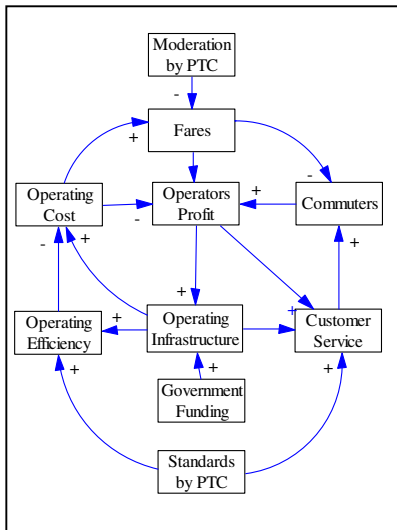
Moderation by PTC

-

Fares

+

-

Operating Cost

-

Operators Profit

+

Commuters

-

+

+

+

+

Operating Efficiency

+

Operating Infrastructure

+

Customer Service

+

Government Funding

+

+

Standards by PTC